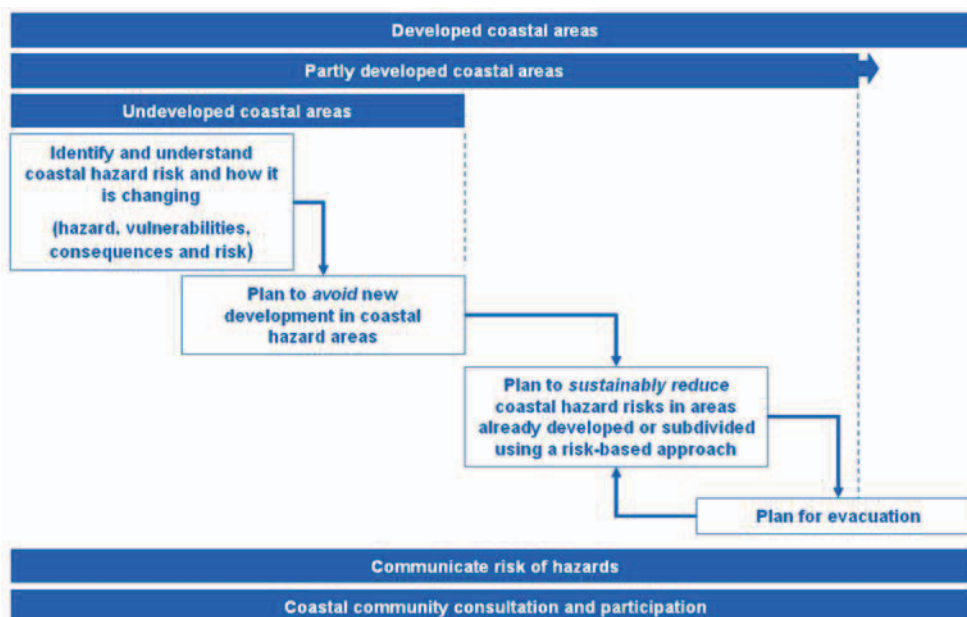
Developed coastal areas

Partly developed coastal areas

Undeveloped coastal areas

Identify and understand coastal hazard risk and how it is changing

(hazard, vulnerabilities, consequences and risk)

Plan to *avoid* new development in coastal hazard areas

Plan to *sustainably reduce* coastal hazard risks in areas already developed or subdivided using a risk-based approach

Plan for evacuation

Communicate risk of hazards

Coastal community consultation and participation